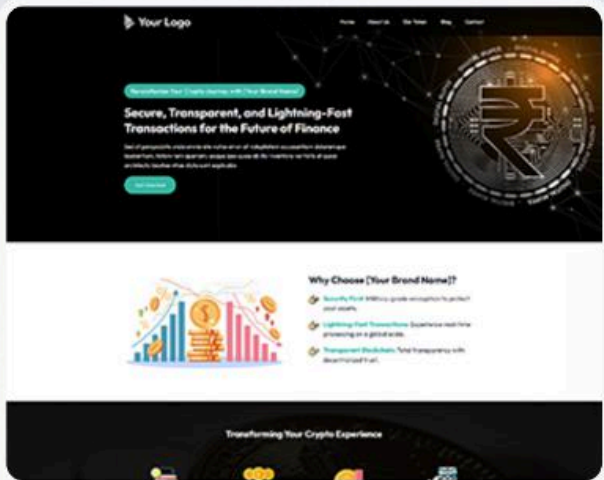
Your Logo

Home About Us Our Token Blog Contact

Revolutionize Your Crypto Journey with [Your Brand Name]

Secure, Transparent, and Lightning-Fast Transactions for the Future of Finance

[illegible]

Get Started

Why Choose [Your Brand Name]?

Security First: Military-grade encryption to protect your assets.

Lightning-Fast Transactions: Experience real-time processing on a global scale.

Transparent Blockchain: Total transparency with decentralized trust.

Transforming Your Crypto Experience